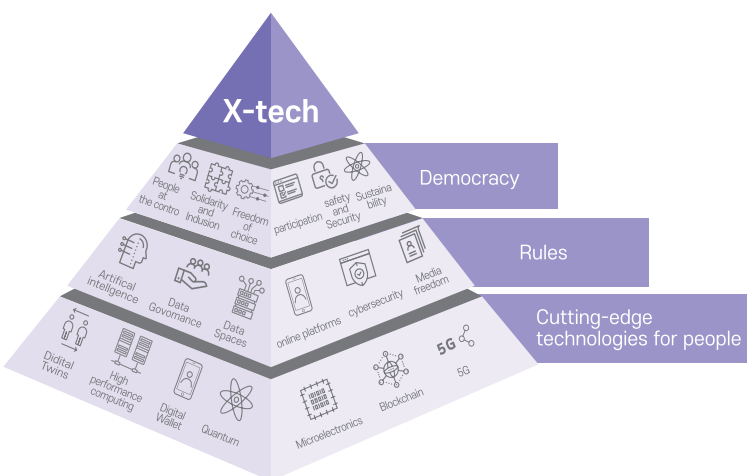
X-tech

People at the contro
Solidarity and Indusion
Freedom of choice
participation
safety and Security
Sustaina bility

Democracy

Artifical intelligence
Data Govomance
Data Spaces
online platforms
cybersecurity
Media freedom

Rules

Didital Twins
High performance computing
Digital Wallet
Quantum
Microelectronics
Blockchain
5G
5G

Cutting-edge technologies for people